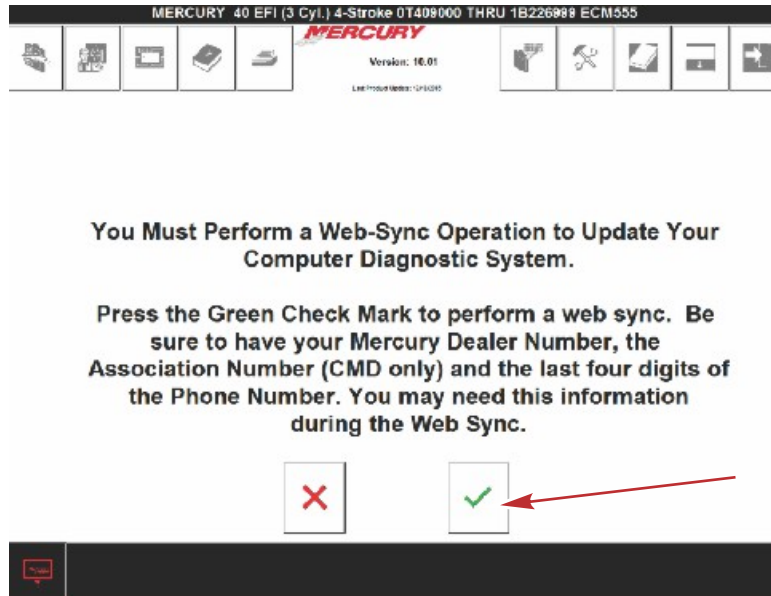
MERCURY 40 EFI (3 Cyl.) 4-Stroke 0T409000 THRU 1B226999 ECM555

MERCURY

Version: 10.01

Last Product Update: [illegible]

You Must Perform a Web-Sync Operation to Update Your Computer Diagnostic System.

Press the Green Check Mark to perform a web sync. Be sure to have your Mercury Dealer Number, the Association Number (CMD only) and the last four digits of the Phone Number. You may need this information during the Web Sync.